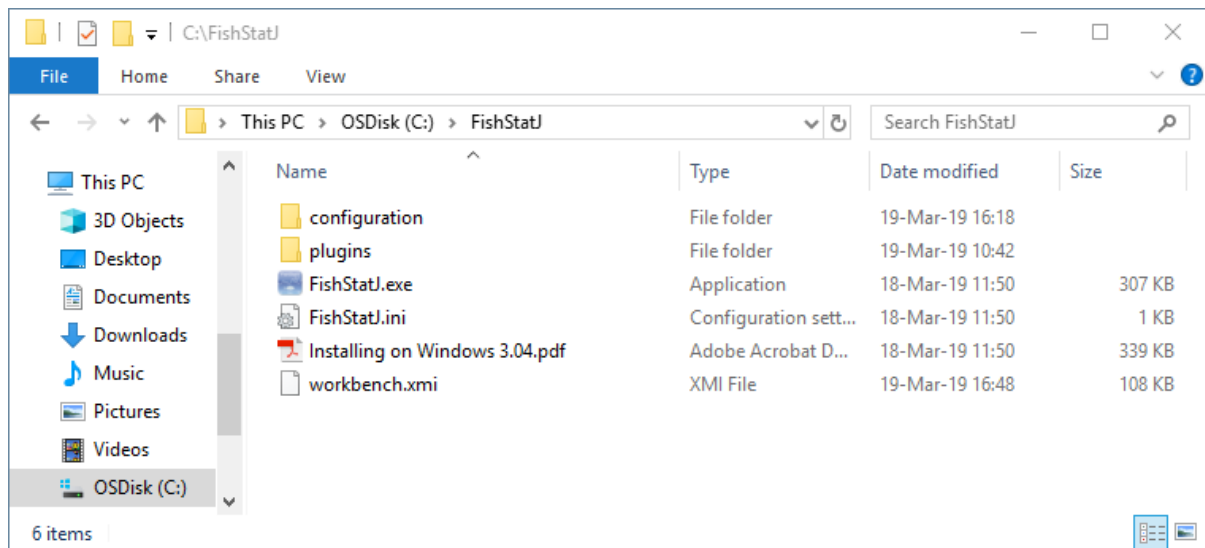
C:\FishStatJ

File Home Share View

This PC > OSDisk (C:) > FishStatJ

Search FishStatJ

This PC
3D Objects
Desktop
Documents
Downloads
Music
Pictures
Videos
OSDisk (C:)

| Name | Type | Date modified | Size |
|---|---|---|---|
| configuration | File folder | 19-Mar-19 16:18 | |
| plugins | File folder | 19-Mar-19 10:42 | |
| FishStatJ.exe | Application | 18-Mar-19 11:50 | 307 KB |
| FishStatJ.ini | Configuration sett... | 18-Mar-19 11:50 | 1 KB |
| Installing on Windows 3.04.pdf | Adobe Acrobat D... | 18-Mar-19 11:50 | 339 KB |
| workbench.xmi | XMI File | 19-Mar-19 16:48 | 108 KB |

6 items